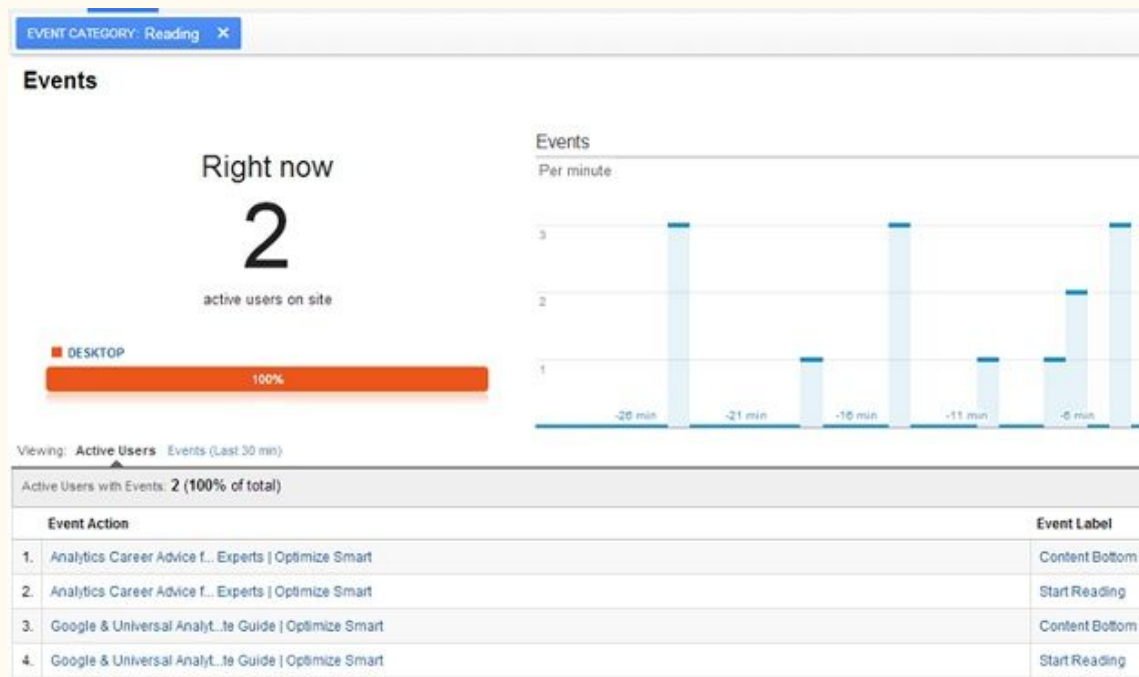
EVENT CATEGORY: Reading ×

Events

Right now

2

active users on site

DESKTOP

100%

Events

Per minute

3

2

1

-26 min -21 min -16 min -11 min -6 min

Viewing: Active Users Events (Last 30 min)

Active Users with Events: 2 (100% of total)

| | Event Action | Event Label |
|---|---|---|
| 1. | Analytics Career Advice f... Experts \| Optimize Smart | Content Bottom |
| 2. | Analytics Career Advice f... Experts \| Optimize Smart | Start Reading |
| 3. | Google & Universal Analyt...te Guide \| Optimize Smart | Content Bottom |
| 4. | Google & Universal Analyt...te Guide \| Optimize Smart | Start Reading |